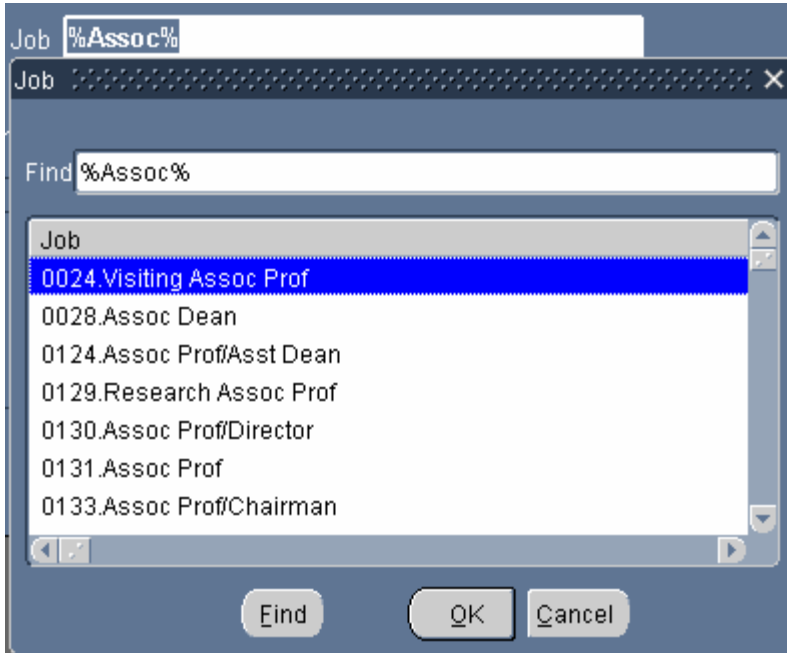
Job %Assoc%

Job

Find %Assoc%

| Job |
|---|
| 0024.Visiting Assoc Prof |
| 0028.Assoc Dean |
| 0124.Assoc Prof/Asst Dean |
| 0129.Research Assoc Prof |
| 0130.Assoc Prof/Director |
| 0131.Assoc Prof |
| 0133.Assoc Prof/Chairman |

Find OK Cancel